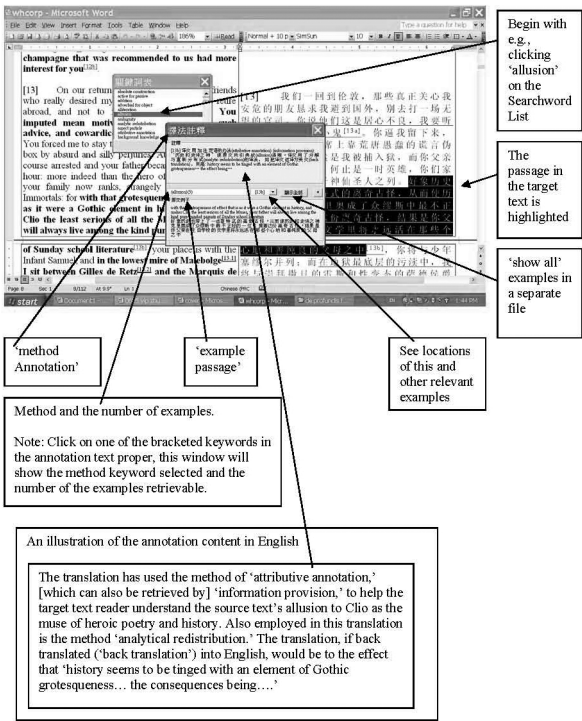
whcorp - Microsoft Word

File Edit View Insert Format Tools Table Window Help

Type a question for help

champagne that was recommended to us had more interest for you[12]

[13] On our return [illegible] friends who really desired my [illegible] abroad, and not to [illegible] imputed mean moti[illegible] advice, and cowardic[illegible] You forced me to stay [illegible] box by absurd and silly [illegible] course arrested and your father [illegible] hour: more indeed than the hero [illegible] your family now ranks, strangely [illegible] Immortals: for with that grotesqu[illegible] as it were a Gothic element in h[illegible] Clio the least serious of all the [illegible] will always live among the kind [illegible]

[13] 我們一回到倫敦，那些真正關心我安危的朋友懇求我避到國外，別去打一場無望的官司。你說他們這是居心不良，我要聽他們的勸告就是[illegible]懦夫。你逼我留下來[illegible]

of Sunday school literature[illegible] your place with the Infant Samuel and in the lowest mire of Malebolge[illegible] I sit between Gilles de Retz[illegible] and the Marquis de

Begin with e.g., clicking 'allusion' on the Searchword List

The passage in the target text is highlighted

'show all' examples in a separate file

See locations of this and other relevant examples

'method Annotation'

'example passage'

Method and the number of examples.

Note: Click on one of the bracketed keywords in the annotation text proper, this window will show the method keyword selected and the number of the examples retrievable.

An illustration of the annotation content in English

The translation has used the method of 'attributive annotation,' [which can also be retrieved by] 'information provision,' to help the target text reader understand the source text's allusion to Clio as the muse of heroic poetry and history. Also employed in this translation is the method 'analytical redistribution.' The translation, if back translated ('back translation') into English, would be to the effect that 'history seems to be tinged with an element of Gothic grotesqueness… the consequences being….'

start